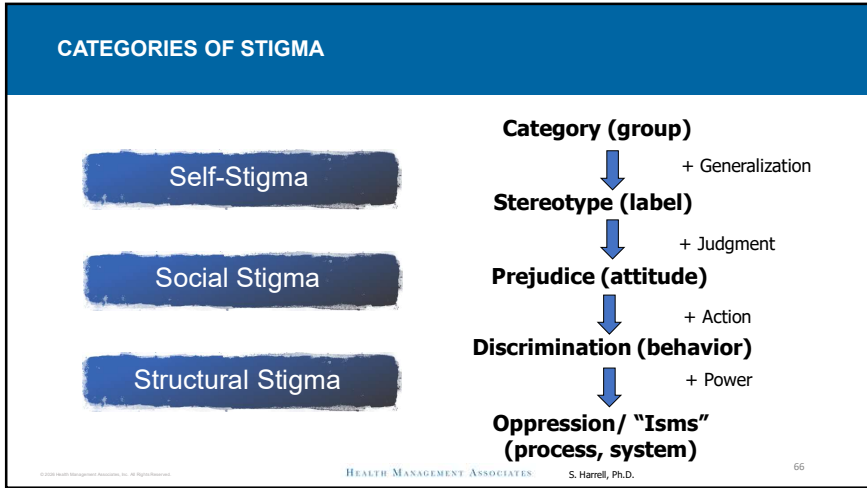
CATEGORIES OF STIGMA

Self-Stigma

Social Stigma

Structural Stigma

Category (group)

+ Generalization

Stereotype (label)

+ Judgment

Prejudice (attitude)

+ Action

Discrimination (behavior)

+ Power

Oppression/ "Isms" (process, system)

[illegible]

HEALTH MANAGEMENT ASSOCIATES

S. Harrell, Ph.D.

66